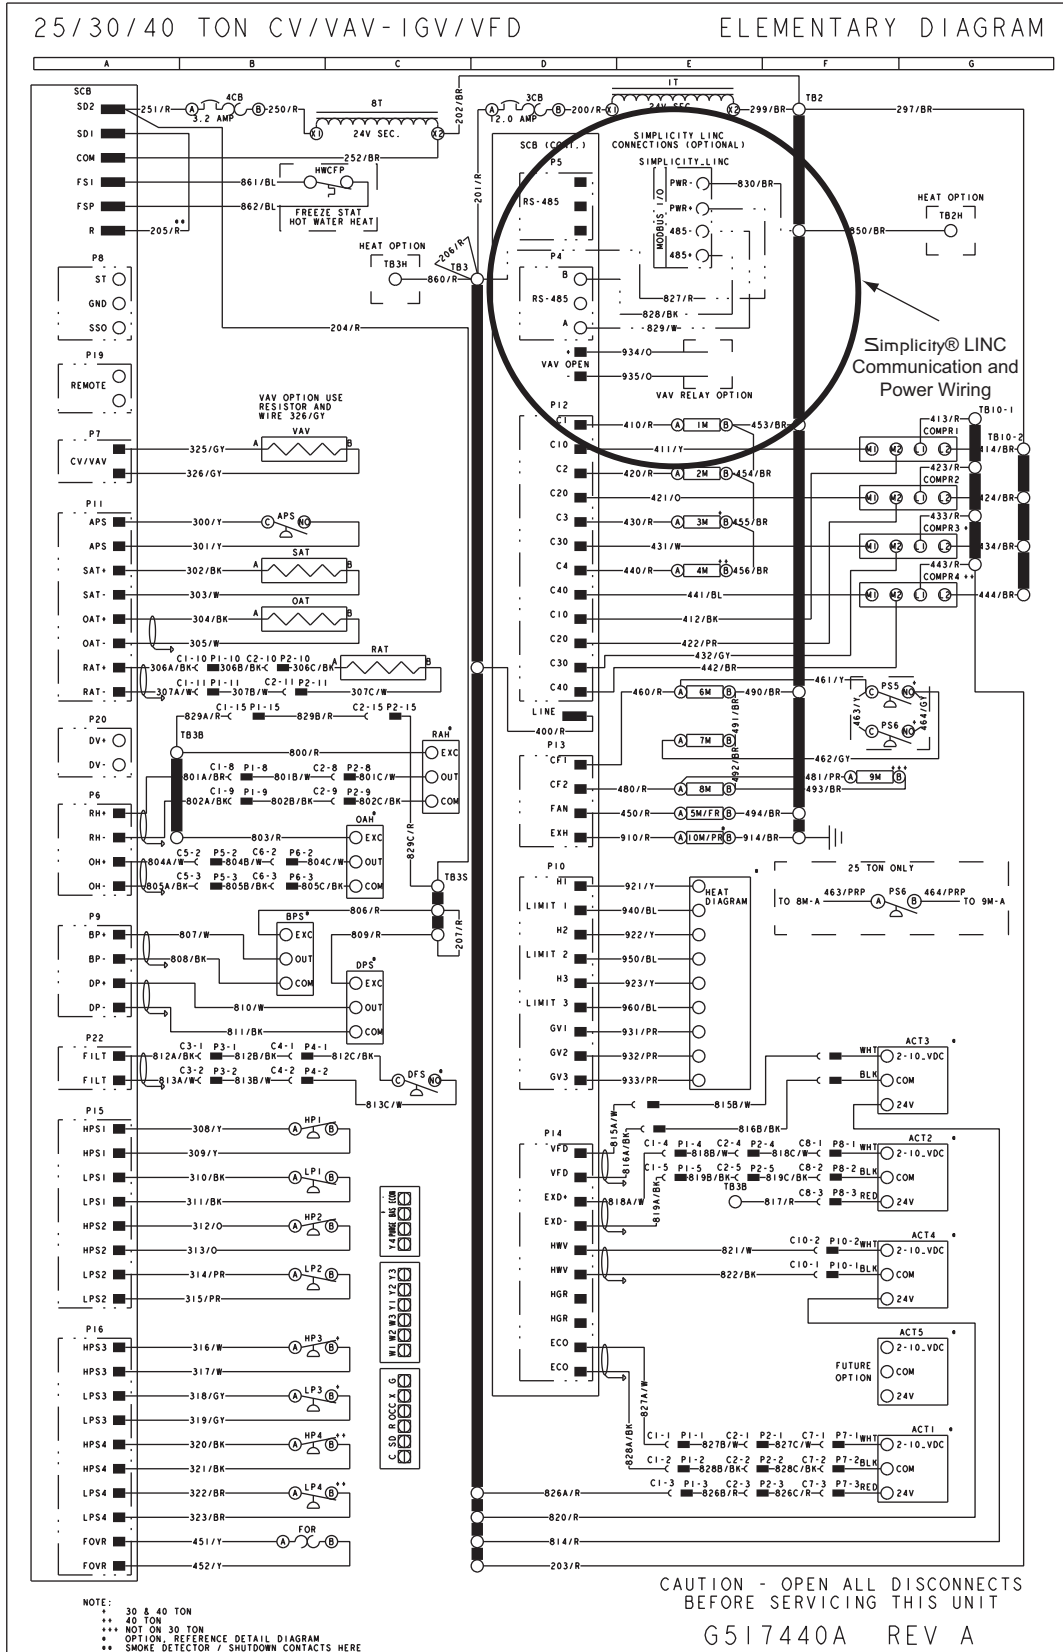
25/30/40 TON CV/VAV-IGV/VFD

ELEMENTARY DIAGRAM

A B C D E F G

SCB
SD2 251/R A 4CB 3.2 AMP B 250/R 8T X1 24V SEC. X2 202/BR
SD1
COM 252/BR
FS1 861/BL HWCFP
FSP 862/BL FREEZE STAT HOT WATER HEAT
R 205/R **

P8
ST
GND
SSO

P19
REMOTE

204/R

A 3CB 2.0 AMP B 200/R 1T X1 24V SEC. X2 299/BR TB2 297/BR

201/R 206/R
HEAT OPTION TB3H 860/R TB3

SCB (CONT.)
P5
RS-485
P4
B
RS-485
A
VAV OPEN
934/O
935/O
VAV RELAY OPTION

SIMPLICITY LINC CONNECTIONS (OPTIONAL)
SIMPLICITY LINC
MODBUS I/O
PWR-
PWR+
485-
485+
830/BR
850/BR
827/R
828/BK
829/W

HEAT OPTION TB2H

Simplicity® LINC Communication and Power Wiring

VAV OPTION USE RESISTOR AND WIRE 326/GY
P7
CV/VAV 325/GY A VAV B
326/GY

P11
APS 300/Y C APS NO
APS 301/Y
SAT+ 302/BK A SAT B
SAT- 303/W
OAT+ 304/BK A OAT B
OAT- 305/W
RAT+ 306A/BK C1-10 P1-10 306B/BK C2-10 P2-10 306C/BK A RAT B
RAT- 307A/W C1-11 P1-11 307B/W C2-11 P2-11 307C/W
829A/R C1-15 P1-15 829B/R C2-15 P2-15

P20
DV+
DV-
TB3B 800/R RAH* EXC
801A/BR C1-8 P1-8 801B/W C2-8 P2-8 801C/W OUT
802A/BK C1-9 P1-9 802B/BK C2-9 P2-9 802C/BK COM
P6
RH+
RH- 803/R OAH* EXC
OH+ 804A/W C5-2 P5-2 804B/W C6-2 P6-2 804C/W OUT
OH- 805A/BK C5-3 P5-3 805B/BK C6-3 P6-3 805C/BK COM
829C/R
TB3S
806/R
P9
BP+ 807/W BPS* EXC
BP- 808/BK OUT COM
809/R 207/R
DP+ DPS* EXC
DP- 810/W OUT
811/BK COM
P22
FILT 812A/BK C3-1 P3-1 812B/BK C4-1 P4-1 812C/BK
FILT 813A/W C3-2 P3-2 813B/W C4-2 P4-2 C DFS NO
813C/W

P15
HPS1 308/Y A HP1 B
HPS1 309/Y
LPS1 310/BK A LP1 B
LPS1 311/BK
HPS2 312/O A HP2 B
HPS2 313/O
LPS2 314/PR A LP2 B
LPS2 315/PR

P16
HPS3 316/W A HP3 B +
HPS3 317/W
LPS3 318/GY A LP3 B +
LPS3 319/GY
HPS4 320/BK A HP4 B ++
HPS4 321/BK
LPS4 322/BR A LP4 B ++
LPS4 323/BR
FOVR 451/Y A FOR B
FOVR 452/Y

Y4 PURGE BAS COM
W1 W2 W3 Y1 Y2 Y3
C SD ROCC X G

P12
C1 410/R A 1M B 453/BR
C10 411/Y
C2 420/R A 2M B 454/BR
C20 421/O
C3 430/R A 3M + B 455/BR
C30 431/W
C4 440/R A 4M ++ B 456/BR
C40 441/BL
C10 412/BK
C20 422/PR
C30 432/GY
C40 442/BR
LINE 400/R

413/R TB10-1 COMPR1 M1 M2 L1 L2 TB10-2 414/BR
423/R COMPR2 424/BR
433/R COMPR3 + 434/BR
443/R COMPR4 ++ 444/BR

P13
460/R A 6M B 490/BR 461/Y PS5 NO 463/Y 464/GY
491/BR A 7M B PS6 NO
CF1 462/GY
CF2 480/R A 8M B 492/BR 481/PR A 9M B +++ 493/BR
FAN 450/R A 5M/FR B 494/BR
EXH 910/R A 10M/PR B 914/BR

P10
H1 921/Y HEAT DIAGRAM
LIMIT 1 940/BL
H2 922/Y
LIMIT 2 950/BL
H3 923/Y
LIMIT 3 960/BL
GV1 931/PR
GV2 932/PR
GV3 933/PR

25 TON ONLY
TO 8M-A 463/PRP A PS6 B 464/PRP TO 9M-A

P14
815A/W 815B/W WHT ACT3 * 2-10 VDC
816A/BK 816B/BK BLK COM 24V
VFD C1-4 P1-4 818B/W C2-4 P2-4 818C/W C8-1 P8-1 WHT ACT2 * 2-10 VDC
VFD C1-5 P1-5 819B/BK C2-5 P2-5 819C/BK C8-2 P8-2 BLK COM
EXD+ 818A/W TB3B C8-3 P8-3 RED 24V
EXD- 819A/BK 817/R
HWV 821/W C10-2 P10-2 WHT ACT4 * 2-10 VDC
HWV 822/BK C10-1 P10-1 BLK COM 24V
HGR
HGR ACT5 * 2-10 VDC FUTURE OPTION COM 24V
ECO 827A/W
ECO 828A/BK C1-1 P1-1 827B/W C2-1 P2-1 827C/W C7-1 P7-1 WHT ACT1 * 2-10 VDC
C1-2 P1-2 828B/BK C2-2 P2-2 828C/BK C7-2 P7-2 BLK COM
C1-3 P1-3 826B/R C2-3 P2-3 826C/R C7-3 P7-3 RED 24V
826A/R
820/R
814/R
203/R

NOTE:
+ 30 & 40 TON
++ 40 TON
+++ NOT ON 30 TON
* OPTION, REFERENCE DETAIL DIAGRAM
** SMOKE DETECTOR / SHUTDOWN CONTACTS HERE

CAUTION - OPEN ALL DISCONNECTS BEFORE SERVICING THIS UNIT

G517440A REV A